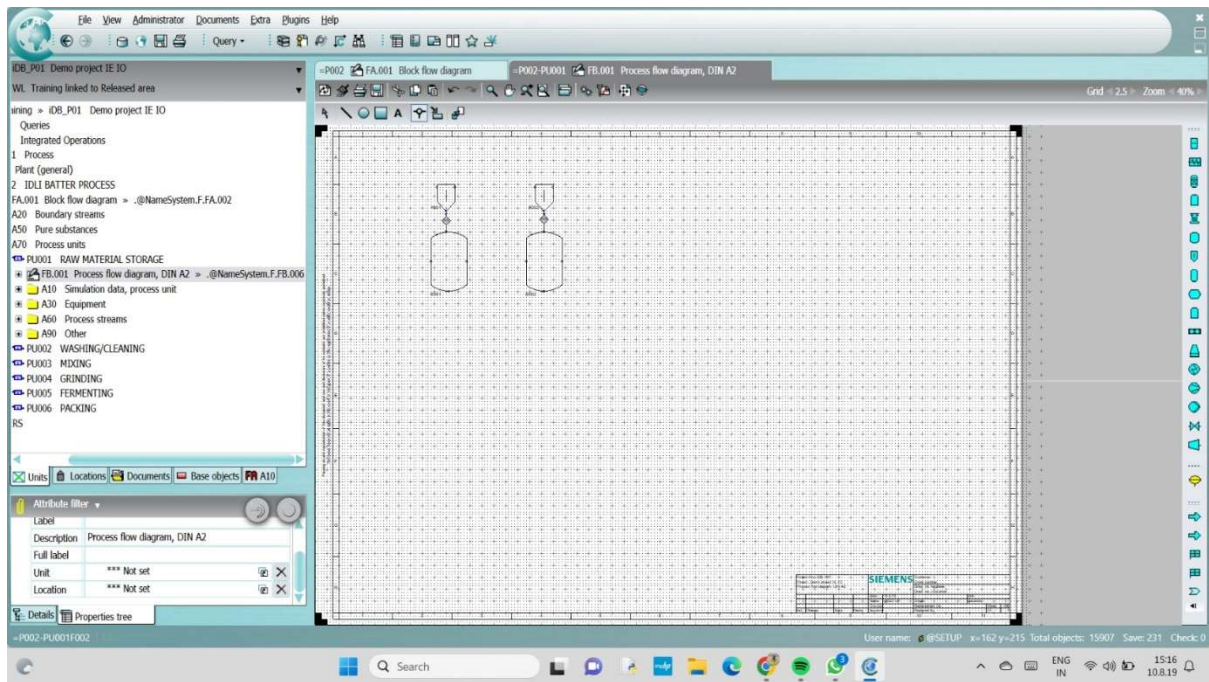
File View Administrator Documents Extra Plugins Help

Query

IDB_P01 Demo project IE IO
WL Training linked to Released area
ining » iDB_P01 Demo project IE IO
Queries
Integrated Operations
1 Process
Plant (general)
2 IDLI BATTER PROCESS
FA.001 Block flow diagram » .@NameSystem.F.FA.002
A20 Boundary streams
A50 Pure substances
A70 Process units
PU001 RAW MATERIAL STORAGE
FB.001 Process flow diagram, DIN A2 » .@NameSystem.F.FB.006
A10 Simulation data, process unit
A30 Equipment
A60 Process streams
A90 Other
PU002 WASHING/CLEANING
PU003 MIXING
PU004 GRINDING
PU005 FERMENTING
PU006 PACKING
RS

Units Locations Documents Base objects A10

Attribute filter
Label
Description Process flow diagram, DIN A2
Full label
Unit *** Not set
Location *** Not set

Details Properties tree

=P002 FA.001 Block flow diagram
=P002-PU001 FB.001 Process flow diagram, DIN A2

Grid 2.5 Zoom 40%

SIEMENS

=P002-PU001F002

User name: @SETUP x=162 y=215 Total objects: 15907 Save: 231 Check: 0

Search

ENG IN 15:16 10.8.19